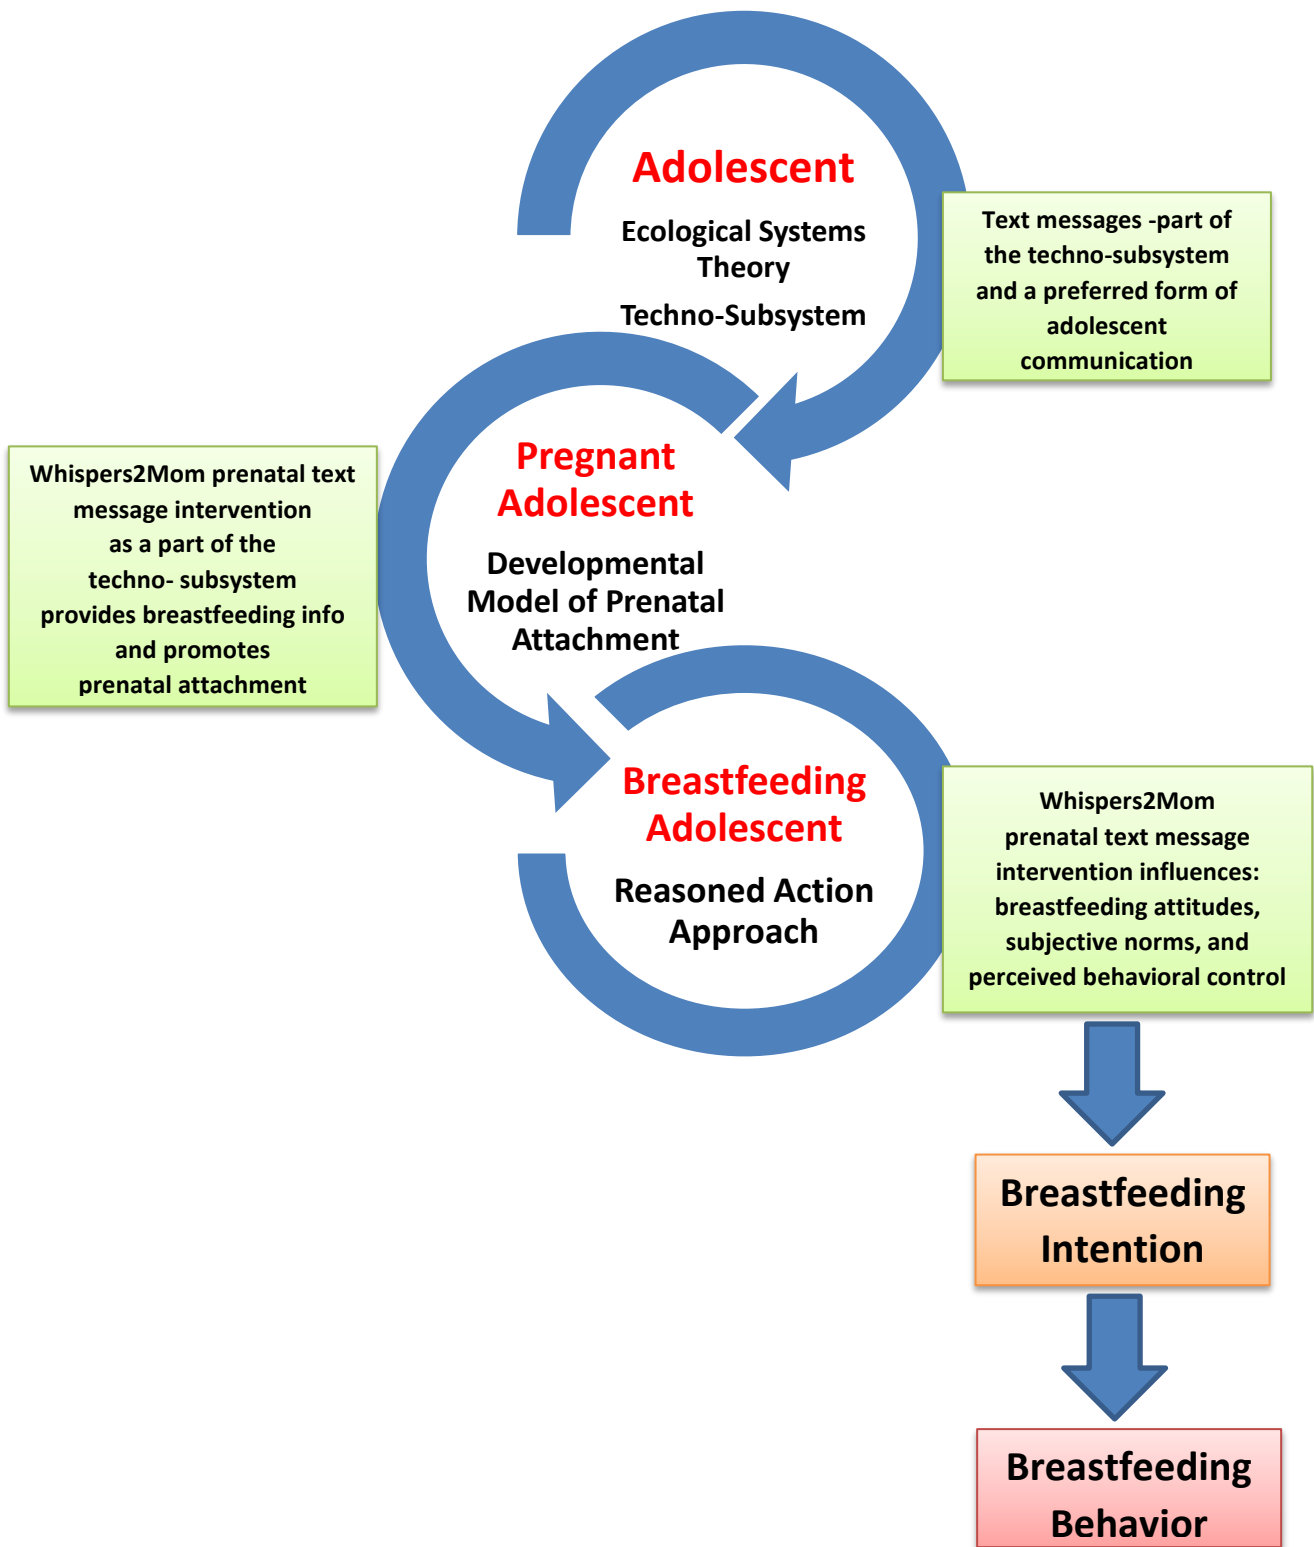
Adolescent

Ecological Systems Theory

Techno-Subsystem

Text messages -part of the techno-subsystem and a preferred form of adolescent communication

Whispers2Mom prenatal text message intervention as a part of the techno- subsystem provides breastfeeding info and promotes prenatal attachment

Pregnant Adolescent

Developmental Model of Prenatal Attachment

Breastfeeding Adolescent

Reasoned Action Approach

Whispers2Mom prenatal text message intervention influences: breastfeeding attitudes, subjective norms, and perceived behavioral control

Breastfeeding Intention

Breastfeeding Behavior